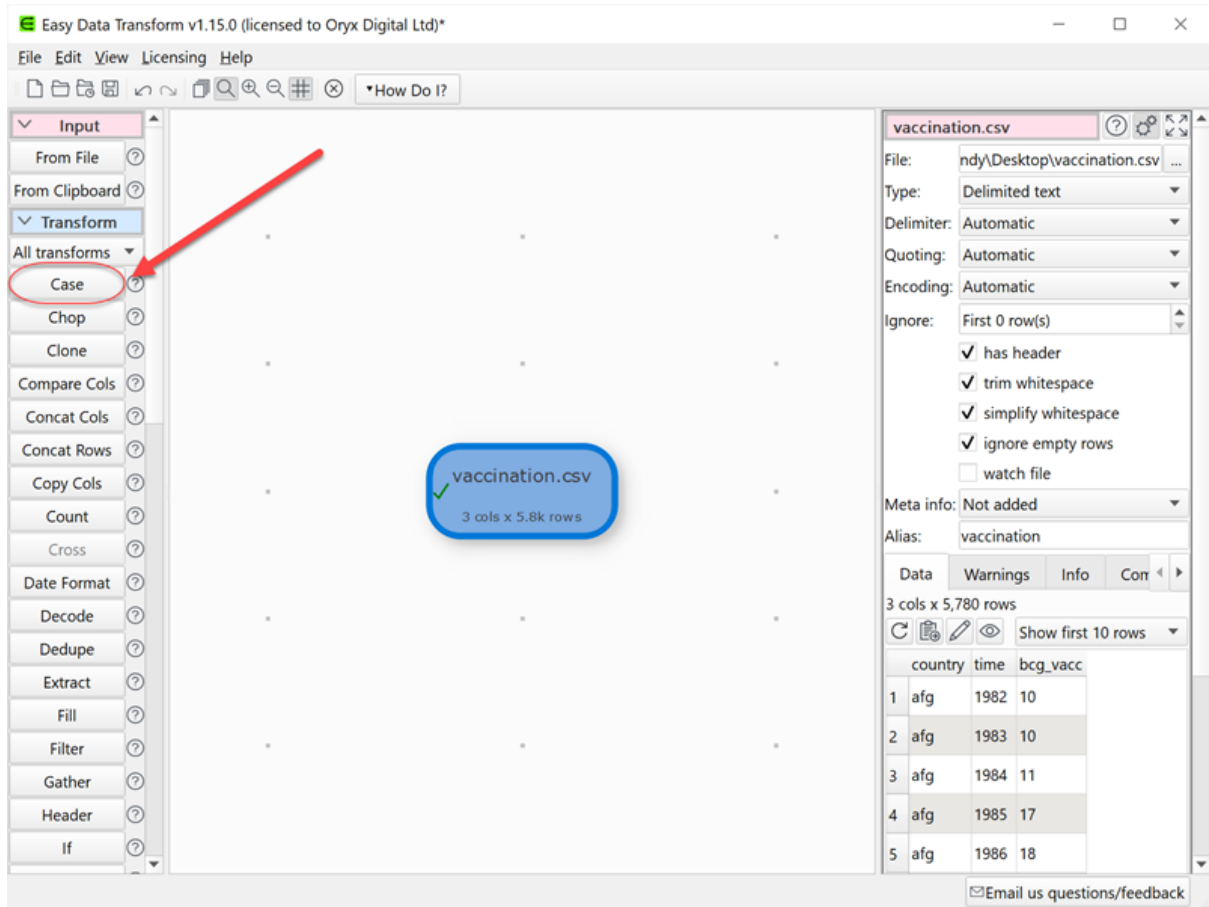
Easy Data Transform v1.15.0 (licensed to Oryx Digital Ltd)*

File Edit View Licensing Help

How Do I?

Input
From File
From Clipboard
Transform
All transforms
Case
Chop
Clone
Compare Cols
Concat Cols
Concat Rows
Copy Cols
Count
Cross
Date Format
Decode
Dedupe
Extract
Fill
Filter
Gather
Header
If

vaccination.csv
3 cols x 5.8k rows

vaccination.csv
File: ndy\Desktop\vaccination.csv
Type: Delimited text
Delimiter: Automatic
Quoting: Automatic
Encoding: Automatic
Ignore: First 0 row(s)
has header
trim whitespace
simplify whitespace
ignore empty rows
watch file
Meta info: Not added
Alias: vaccination

Data Warnings Info Com

3 cols x 5,780 rows

Show first 10 rows

| | country | time | bcg_vacc |
|---|---|---|---|
| 1 | afg | 1982 | 10 |
| 2 | afg | 1983 | 10 |
| 3 | afg | 1984 | 11 |
| 4 | afg | 1985 | 17 |
| 5 | afg | 1986 | 18 |

Email us questions/feedback